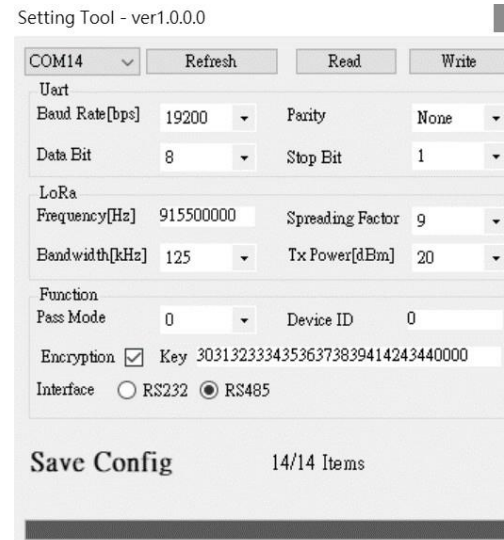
Setting Tool - ver1.0.0.0

COM14 Refresh Read Write

Uart
Baud Rate[bps] 19200 Parity None
Data Bit 8 Stop Bit 1

LoRa
Frequency[Hz] 915500000 Spreading Factor 9
Bandwidth[kHz] 125 Tx Power[dBm] 20

Function
Pass Mode 0 Device ID 0
Encryption Key 30313233343536373839414243440000
Interface RS232 RS485

Save Config 14/14 Items